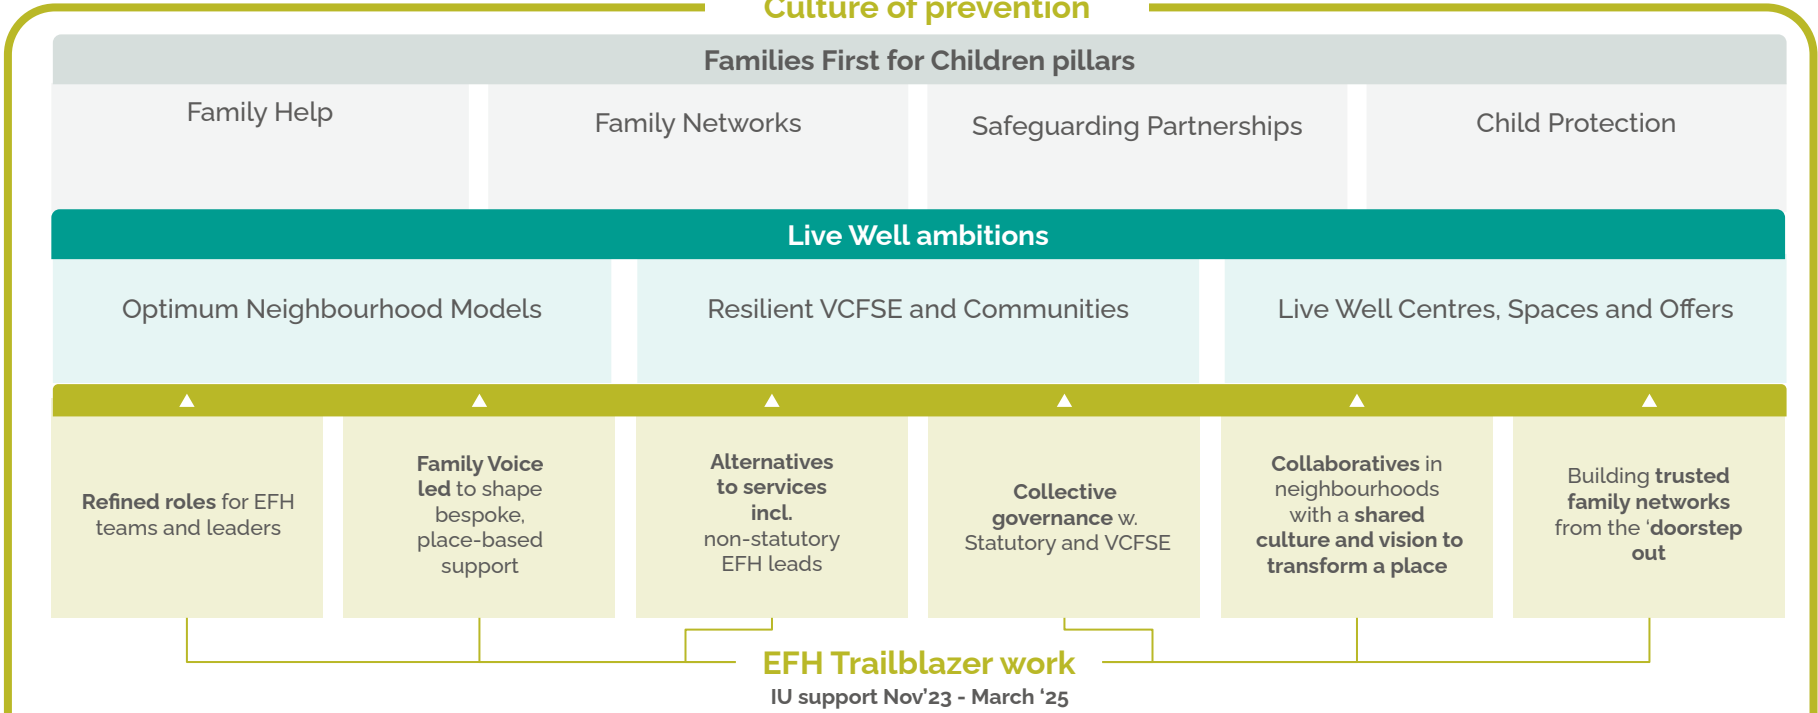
Culture of prevention

Families First for Children pillars

Family Help

Family Networks

Safeguarding Partnerships

Child Protection

Live Well ambitions

Optimum Neighbourhood Models

Resilient VCFSE and Communities

Live Well Centres, Spaces and Offers

Refined roles for EFH teams and leaders

Family Voice led to shape bespoke, place-based support

Alternatives to services incl. non-statutory EFH leads

Collective governance w. Statutory and VCFSE

Collaboratives in neighbourhoods with a shared culture and vision to transform a place

Building trusted family networks from the 'doorstep out

EFH Trailblazer work

IU support Nov'23 - March '25